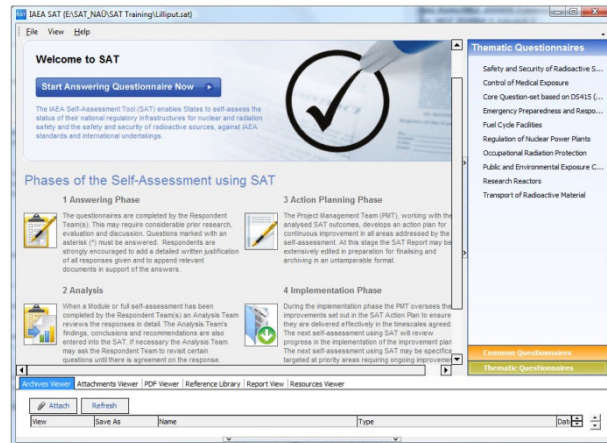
IAEA SAT (E:\SAT_NAE\SAT Training\Lilliput.sat)

File View Help

Welcome to SAT

Start Answering Questionnaire Now

The IAEA Self-Assessment Tool (SAT) enables States to self-assess the status of their national regulatory infrastructures for nuclear and radiation safety and the safety and security of radioactive sources, against IAEA standards and international undertakings.

Phases of the Self-Assessment using SAT

1 Answering Phase

The questionnaires are completed by the Respondent Team(s). This may require considerable prior research, evaluation and discussion. Questions marked with an asterisk (*) must be answered. Respondents are strongly encouraged to add a detailed written justification of all responses given and to append relevant documents in support of the answers.

3 Action Planning Phase

The Project Management Team (PMT), working with the analysed SAT outcomes, develops an action plan for continuous improvement in all areas addressed by the self-assessment. At this stage the SAT Report may be extensively edited in preparation for finalising and archiving in an unamperable format.

2 Analysis

When a Module or full self-assessment has been completed by the Respondent Team(s) an Analysis Team reviews the responses in detail. The Analysis Team's findings, conclusions and recommendations are also entered into the SAT. If necessary the Analysis Team may ask the Respondent Team to revisit certain questions until there is agreement on the response.

4 Implementation Phase

During the implementation phase the PMT oversees the improvements set out in the SAT Action Plan to ensure they are delivered effectively in the timescales agreed. The next self-assessment using SAT will review progress in the implementation of the improvement plan. The next self-assessment using SAT may be specifically targeted at priority areas requiring ongoing improvemen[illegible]

Thematic Questionnaires

Safety and Security of Radioactive S...
Control of Medical Exposure
Core Question-set based on DS415 (...
Emergency Preparedness and Respo...
Fuel Cycle Facilities
Regulation of Nuclear Power Plants
Occupational Radiation Protection
Public and Environmental Exposure C...
Research Reactors
Transport of Radioactive Material

Common Questionnaires
Thematic Questionnaires

Archives Viewer | Attachments Viewer | PDF Viewer | Reference Library | Report View | Resources Viewer

Attach | Refresh

| View | Save As | Name | Type | Date |